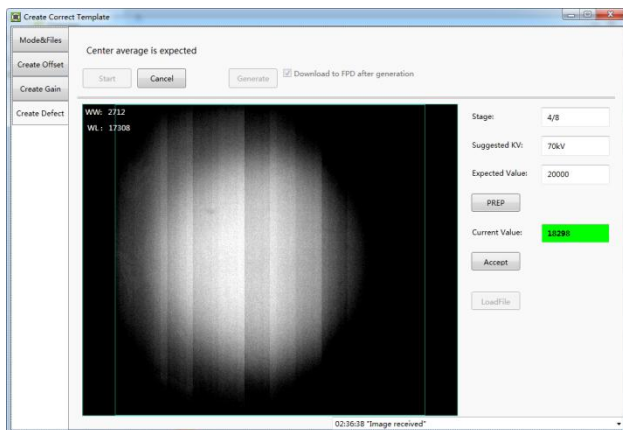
Create Correct Template

Mode&Files
Create Offset
Create Gain
Create Defect

Center average is expected

Start
Cancel
Generate
Download to FPD after generation

WW: 2712
WL: 17308

Stage: 4/8
Suggested KV: 70kV
Expected Value: 20000
PREP
Current Value: 18298
Accept
LoadFile

02:36:38 "Image received"